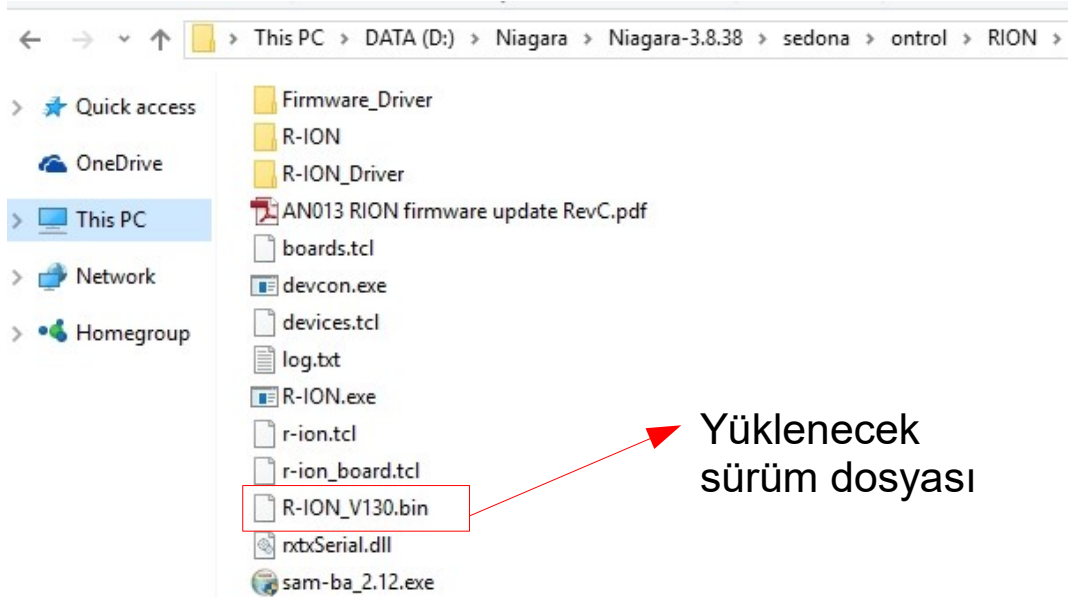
This PC > DATA (D:) > Niagara > Niagara-3.8.38 > sedona > ontrol > RION >

Quick access
OneDrive
This PC
Network
Homegroup

Firmware_Driver
R-ION
R-ION_Driver
AN013 RION firmware update RevC.pdf
boards.tcl
devcon.exe
devices.tcl
log.txt
R-ION.exe
r-ion.tcl
r-ion_board.tcl
R-ION_V130.bin
rxtxSerial.dll
sam-ba_2.12.exe

Yüklenecek sürüm dosyası